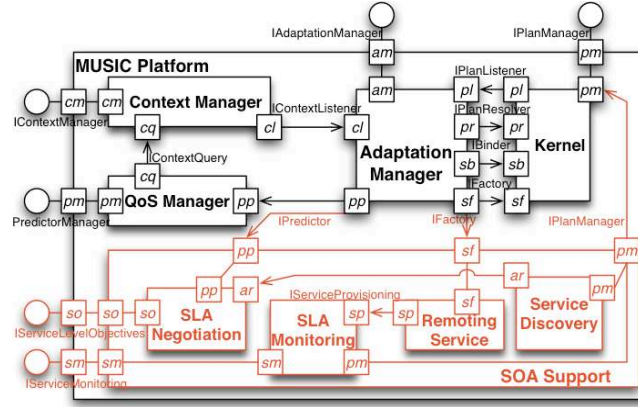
IAdaptationManager
IPlanManager
am
pm
MUSIC Platform
am
IPlanListener
pl
pl
pm
cm
cm
Context Manager
IContextManager
IPlanResolver
cq
cl
IContextListener
cl
pr
pr
Kernel
IContextQuery
IBinder
cq
Adaptation Manager
sb
sb
Factory
pm
pm
QoS Manager
pp
pp
sf
sf
PredictorManager
IPredictor
IFactory
IPlanManager
pp
sf
pm
pp
ar
ar
pm
IServiceProvisioning
so
so
so
SLA Negotiation
sf
Service Discovery
SLA Monitoring
sp
sp
Remoting Service
IServiceLevelObjectives
sm
sm
sm
pm
IServiceMonitoring
SOA Support